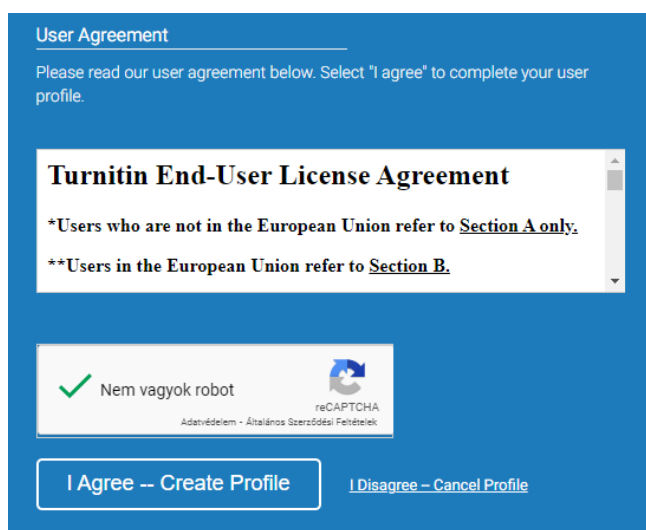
User Agreement

Please read our user agreement below. Select "I agree" to complete your user profile.

Turnitin End-User License Agreement

*Users who are not in the European Union refer to Section A only.

**Users in the European Union refer to Section B.

Nem vagyok robot

reCAPTCHA
Adatvédelem - Általános Szerződési Feltételek

I Agree -- Create Profile

I Disagree – Cancel Profile